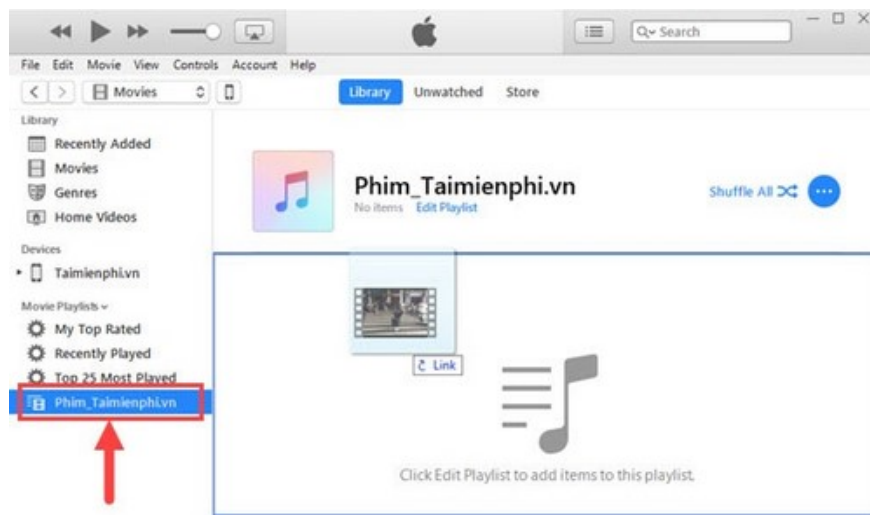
Search

File Edit Movie View Controls Account Help

Movies

Library Unwatched Store

Library
Recently Added
Movies
Genres
Home Videos

Devices
Taimienphi.vn

Movie Playlists
My Top Rated
Recently Played
Top 25 Most Played
Phim_Taimienphi.vn

Phim_Taimienphi.vn
No items Edit Playlist

Shuffle All

Link

Click Edit Playlist to add items to this playlist.